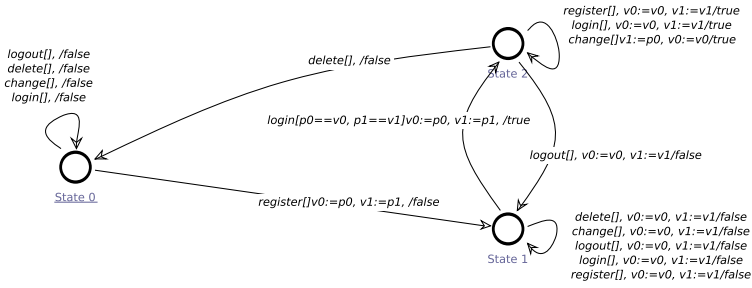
register[], v0:=v0, v1:=v1/true
login[], v0:=v0, v1:=v1/true
change[]v1:=p0, v0:=v0/true

logout[], /false
delete[], /false
change[], /false
login[], /false

delete[], /false

State 2

login[p0==v0, p1==v1]v0:=p0, v1:=p1, /true

logout[], v0:=v0, v1:=v1/false

State 0

register[]v0:=p0, v1:=p1, /false

delete[], v0:=v0, v1:=v1/false
change[], v0:=v0, v1:=v1/false
logout[], v0:=v0, v1:=v1/false
login[], v0:=v0, v1:=v1/false
register[], v0:=v0, v1:=v1/false

State 1